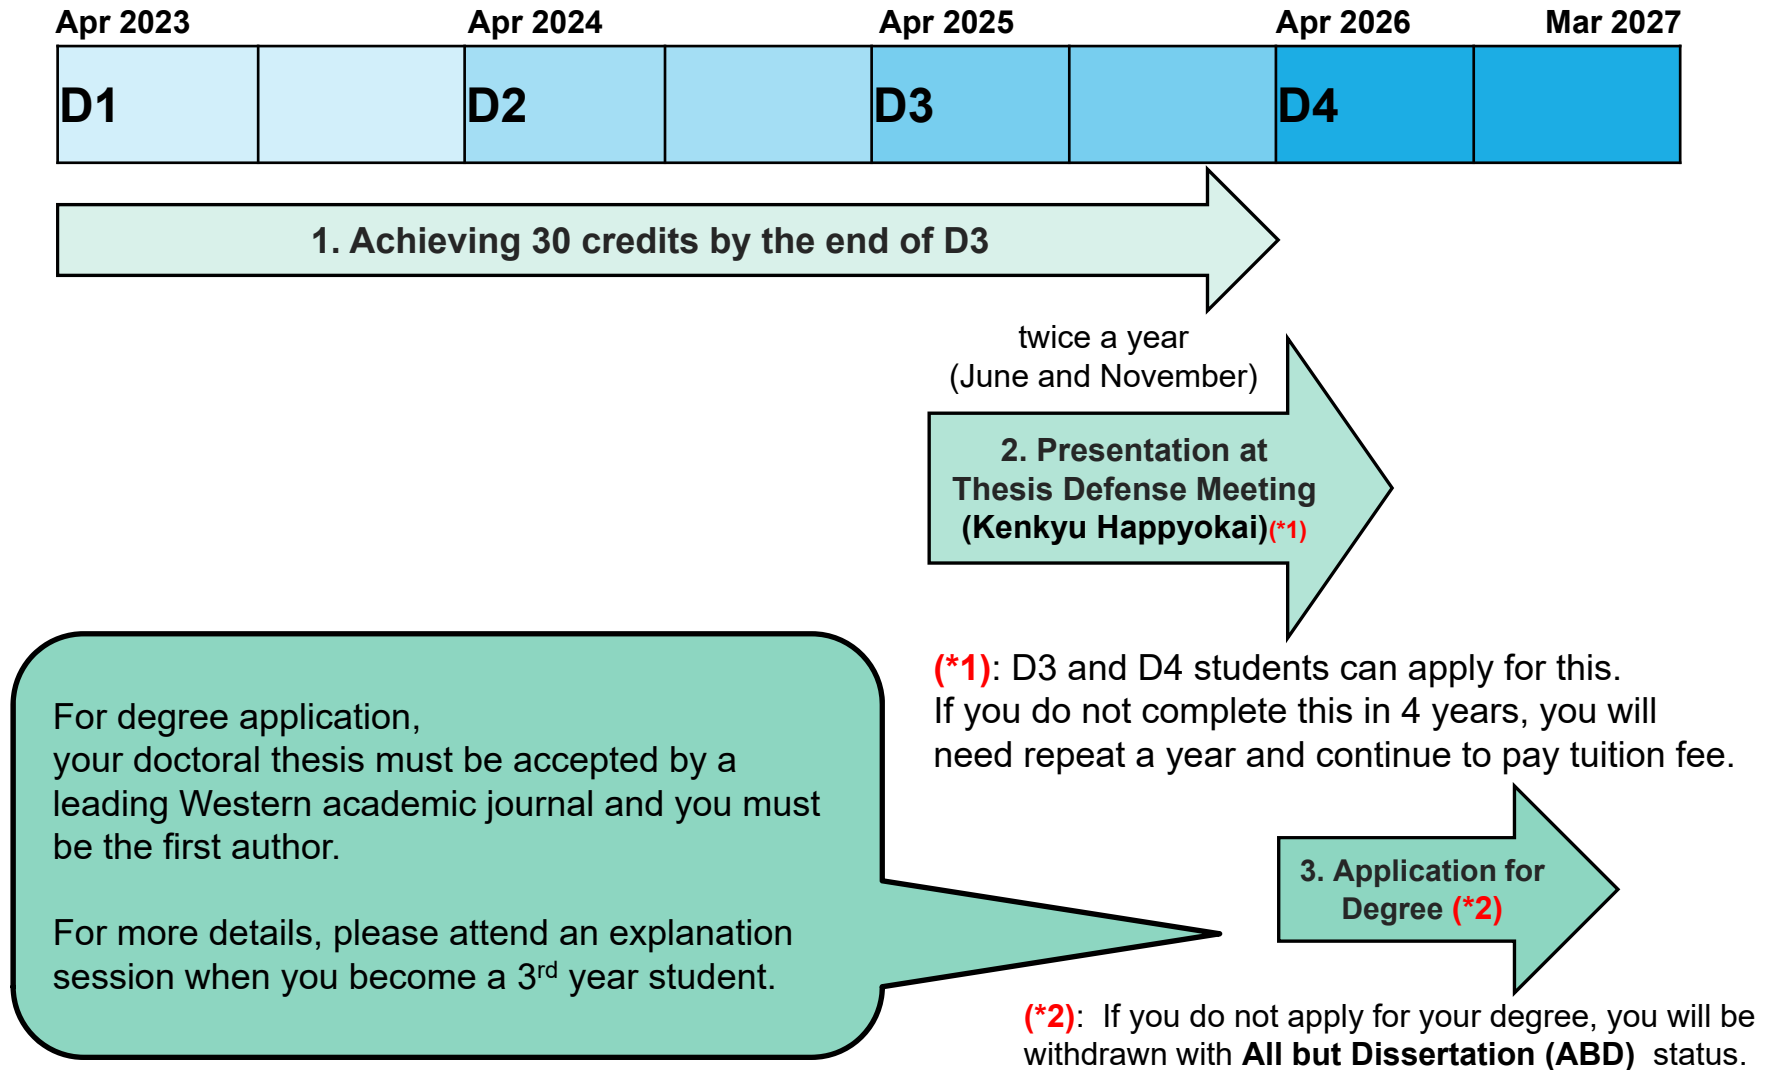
Apr 2023 Apr 2024 Apr 2025 Apr 2026 Mar 2027

| D1 | | D2 | | D3 | | D4 | |
|---|---|---|---|---|---|---|---|

1. Achieving 30 credits by the end of D3

twice a year
(June and November)

2. Presentation at Thesis Defense Meeting (Kenkyu Happyokai)(*1)

(*1): D3 and D4 students can apply for this.
If you do not complete this in 4 years, you will need repeat a year and continue to pay tuition fee.

For degree application, your doctoral thesis must be accepted by a leading Western academic journal and you must be the first author.

For more details, please attend an explanation session when you become a 3$^{rd}$ year student.

3. Application for Degree (*2)

(*2): If you do not apply for your degree, you will be withdrawn with All but Dissertation (ABD) status.